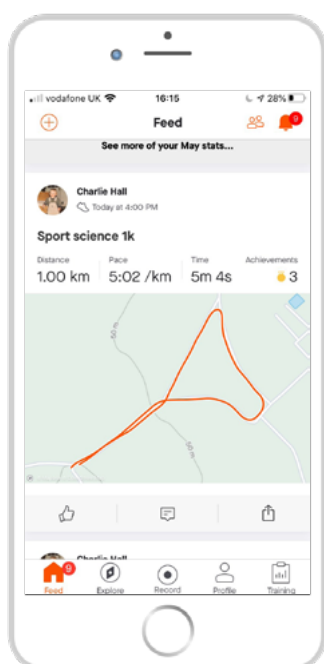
vodafone UK 16:15 28%

Feed

9

See more of your May stats...

Charlie Hall
Today at 4:00 PM

Sport science 1k

Distance
1.00 km

Pace
5:02 /km

Time
5m 4s

Achievements
3

Charlie Hall

9
Feed

Explore

Record

Profile

Training